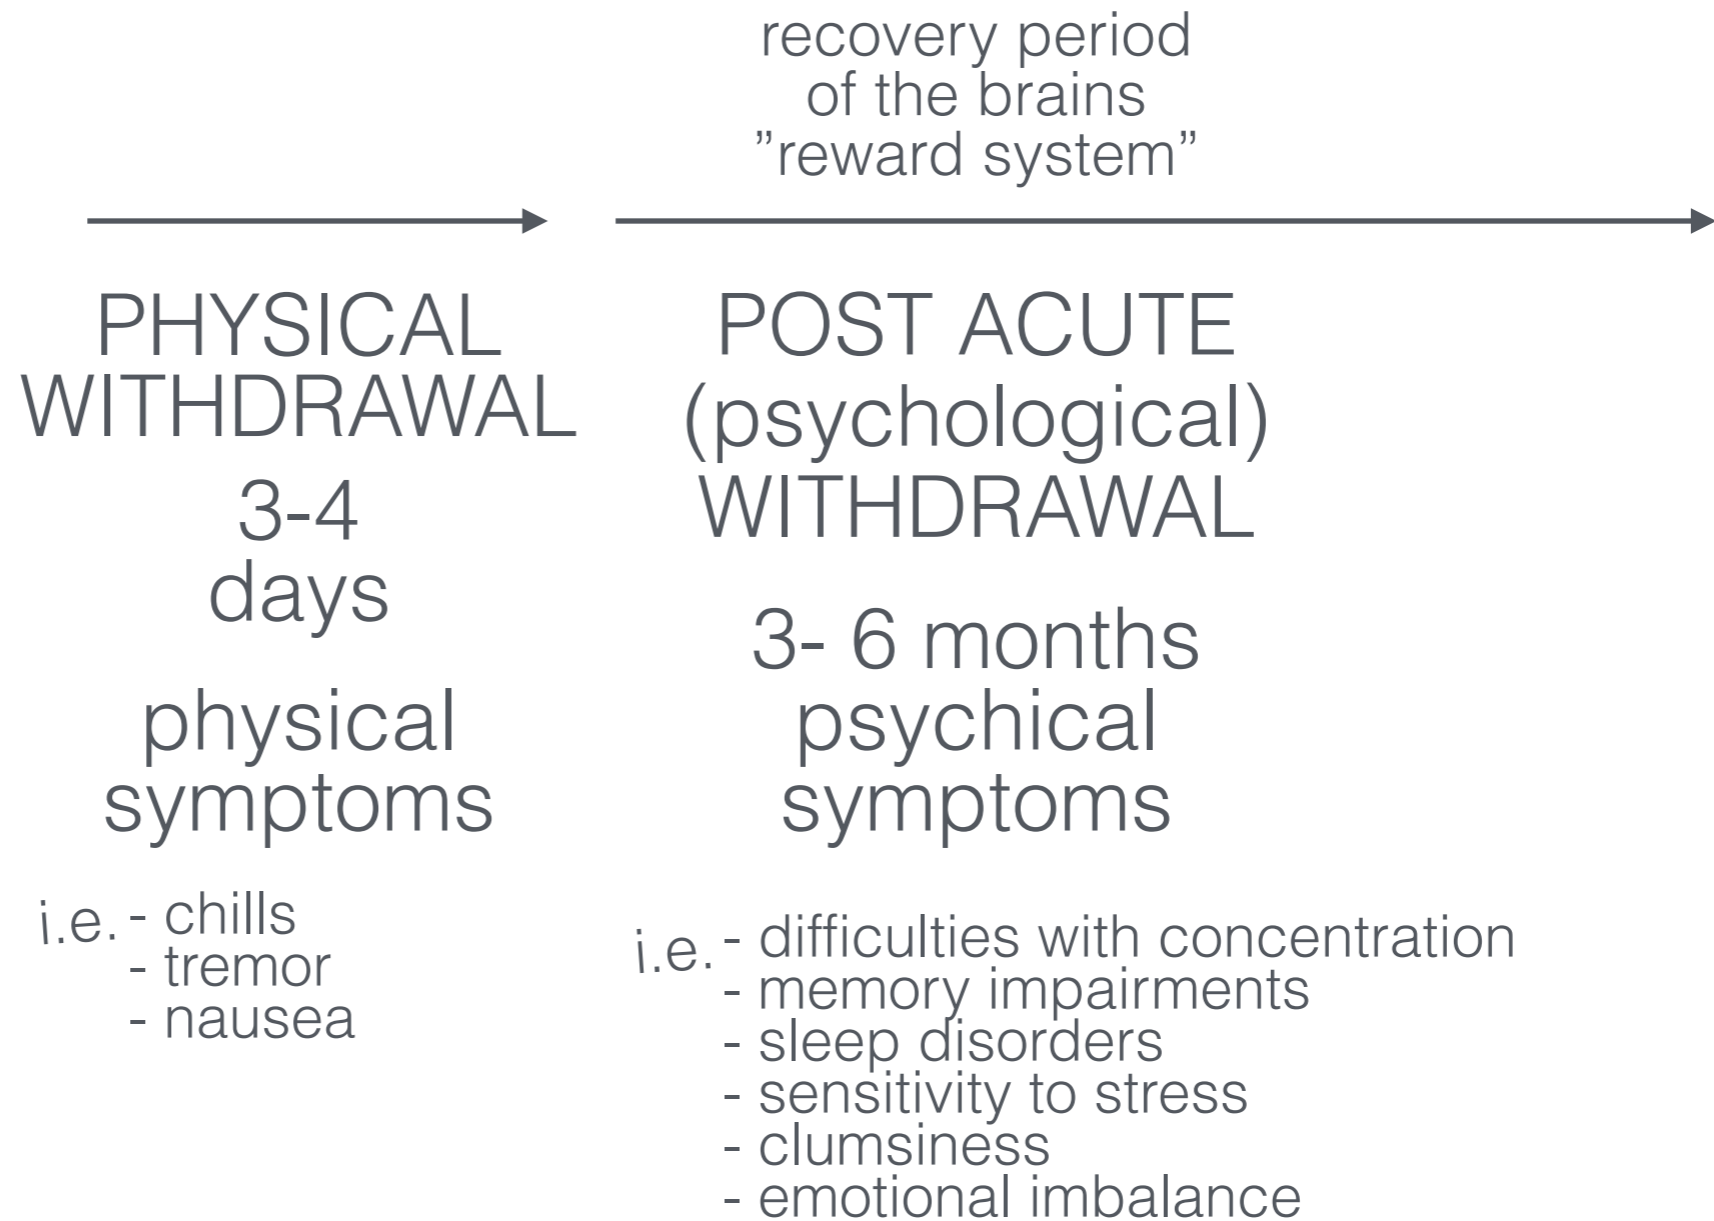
recovery period
of the brains
”reward system”

PHYSICAL
WITHDRAWAL
3-4
days
physical
symptoms

i.e. - chills
- tremor
- nausea

POST ACUTE
(psychological)
WITHDRAWAL
3- 6 months
psychical
symptoms

i.e. - difficulties with concentration
- memory impairments
- sleep disorders
- sensitivity to stress
- clumsiness
- emotional imbalance